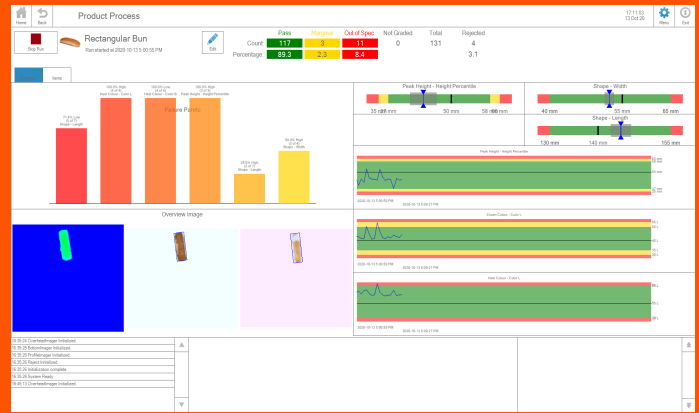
Home Back Product Process 17:11:03 13 Oct 20 Menu Exit

Stop Run

Rectangular Bun

Run started at 2020-10-13 5:00:55 PM

Edit

|  | Pass | Marginal | Out of Spec | Not Graded | Total | Rejected |
|---|---|---|---|---|---|---|
| Count | 117 | 3 | 11 | 0 | 131 | 4 |
| Percentage | 89.3 | 2.3 | 8.4 |  |  | 3.1 |

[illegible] None

Failure Points

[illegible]

Peak Height - Height Percentile

35 mm 50 mm 58 mm

Shape - Width

40 mm 55 mm 65 mm

Shape - Length

130 mm 140 mm 155 mm

Peak Height - Height Percentile

Overview Image

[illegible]

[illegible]

16:35:24 OverheadImager Initialized
16:35:25 BottomImager Initialized
16:35:25 ProfileImager Initialized
16:35:25 Reject Initialized
16:35:26 Initialization complete
16:35:26 System Ready
16:49:13 OverheadImager Initialized